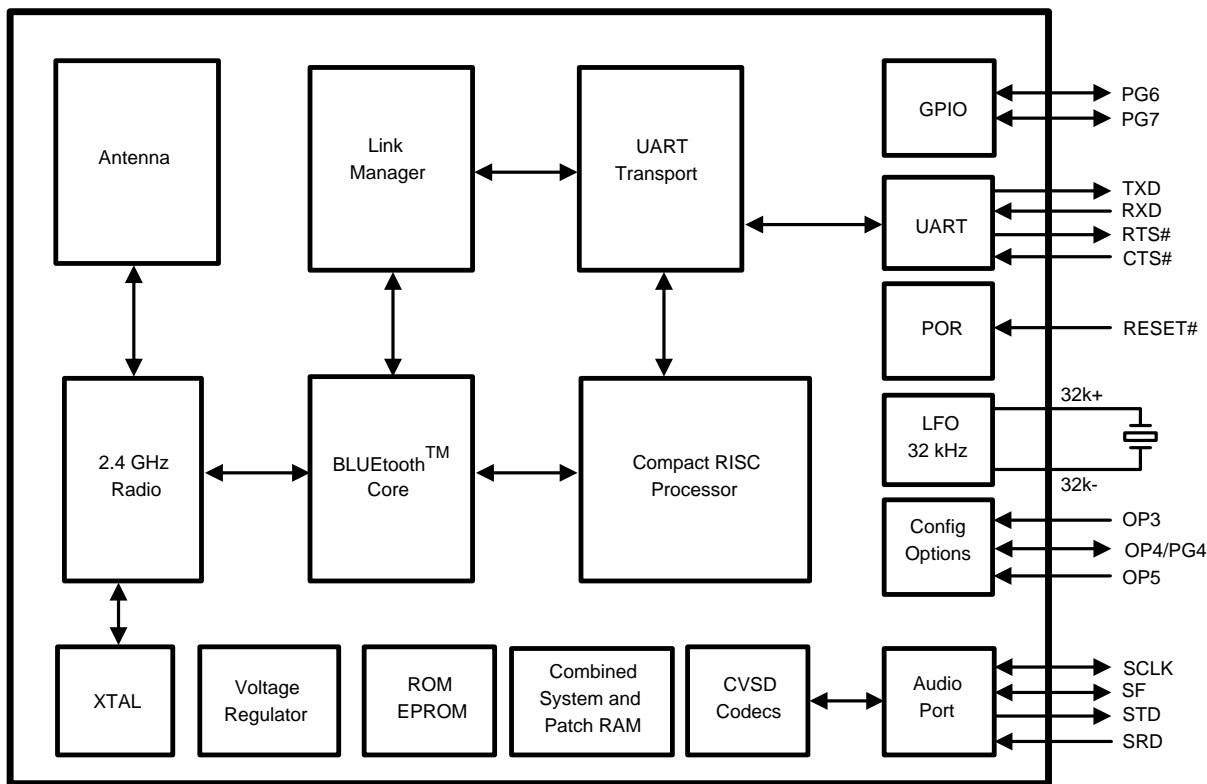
Antenna

Link Manager

UART Transport

GPIO

PG6
PG7

UART

TXD
RXD
RTS#
CTS#

POR

RESET#

2.4 GHz Radio

BLUEtooth$^{TM}$ Core

Compact RISC Processor

LFO 32 kHz

32k+
32k-

Config Options

OP3
OP4/PG4
OP5

XTAL

Voltage Regulator

ROM EPROM

Combined System and Patch RAM

CVSD Codecs

Audio Port

SCLK
SF
STD
SRD